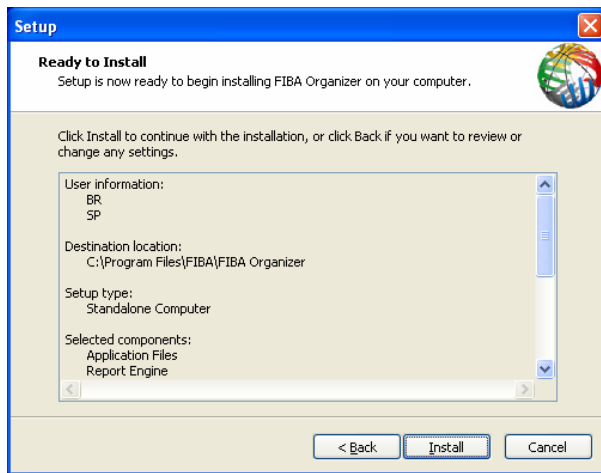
Setup

Ready to Install
Setup is now ready to begin installing FIBA Organizer on your computer.

Click Install to continue with the installation, or click Back if you want to review or change any settings.

User information:
BR
SP

Destination location:
C:\Program Files\FIBA\FIBA Organizer

Setup type:
Standalone Computer

Selected components:
Application Files
Report Engine

< Back
Install
Cancel